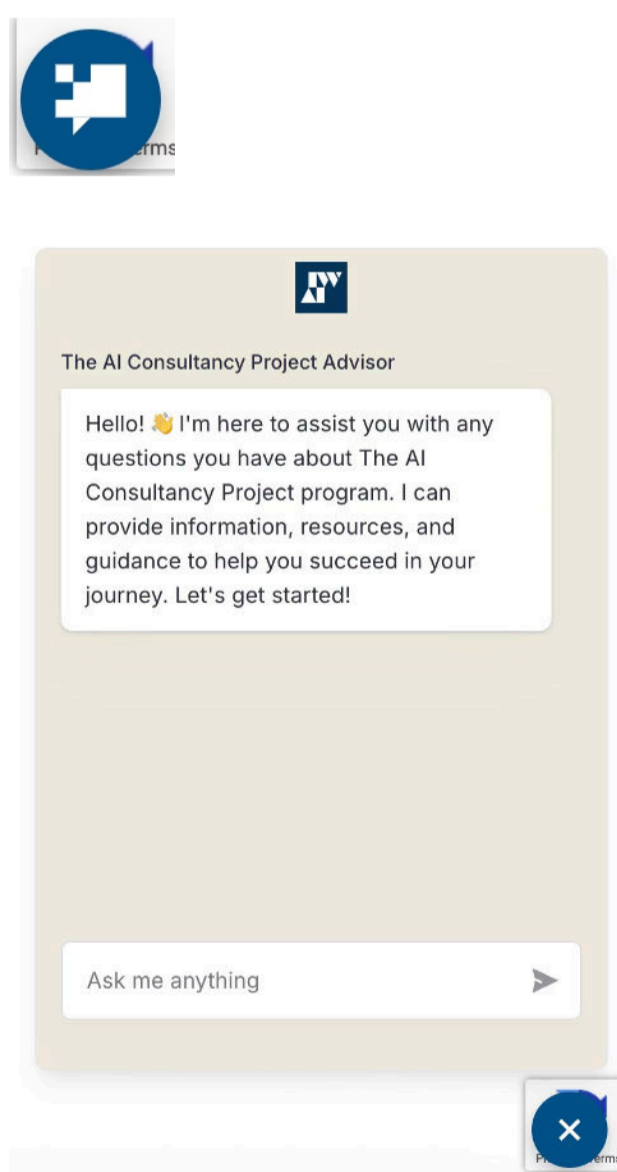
P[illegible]erms

The AI Consultancy Project Advisor

Hello! 👋 I'm here to assist you with any questions you have about The AI Consultancy Project program. I can provide information, resources, and guidance to help you succeed in your journey. Let's get started!

Ask me anything

P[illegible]erms